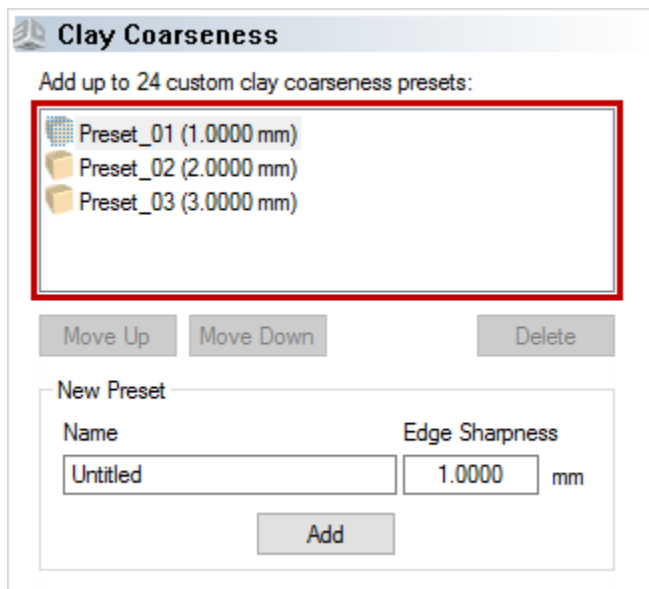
Clay Coarseness

Add up to 24 custom clay coarseness presets:

Preset_01 (1.0000 mm)
Preset_02 (2.0000 mm)
Preset_03 (3.0000 mm)

Move Up | Move Down | Delete

New Preset

Name | Edge Sharpness

Untitled | 1.0000 mm

Add